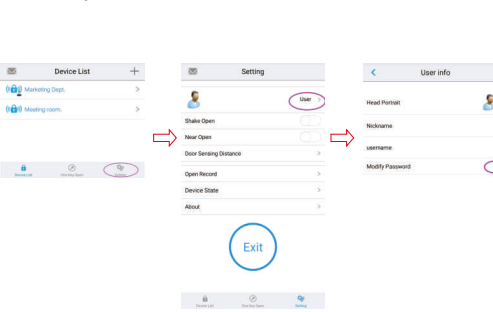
Device List

Marketing Dept. >

Meeting room. >

Device List One Key Open Setting

Setting

User >

Shake Open

Near Open

Door Sensing Distance >

Open Record >

Device State >

About >

Exit

Device List One Key Open Setting

User info

Head Portrait

Nickname

username

Modify Password